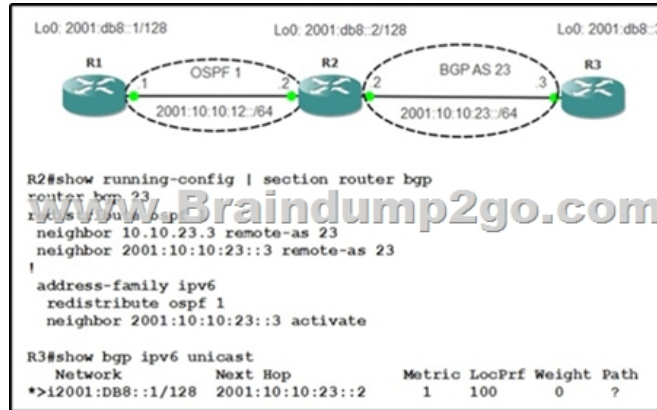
Lo0: 2001:db8::1/128
Lo0: 2001:db8::2/128
Lo0: 2001:db8::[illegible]

R1
R2
R3

OSPF 1
BGP AS 23

.1
.2
.2
.3

2001:10:10:12::/64
2001:10:10:23::/64

R2#show running-config | section router bgp
router bgp 23
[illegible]
www.Braindump2go.com
 neighbor 10.10.23.3 remote-as 23
 neighbor 2001:10:10:23::3 remote-as 23
!
 address-family ipv6
  redistribute ospf 1
  neighbor 2001:10:10:23::3 activate

R3#show bgp ipv6 unicast

| Network | Next Hop | Metric | LocPrf | Weight | Path |
|---|---|---|---|---|---|
| *>i2001:DB8::1/128 | 2001:10:10:23::2 | 1 | 100 | 0 | ? |